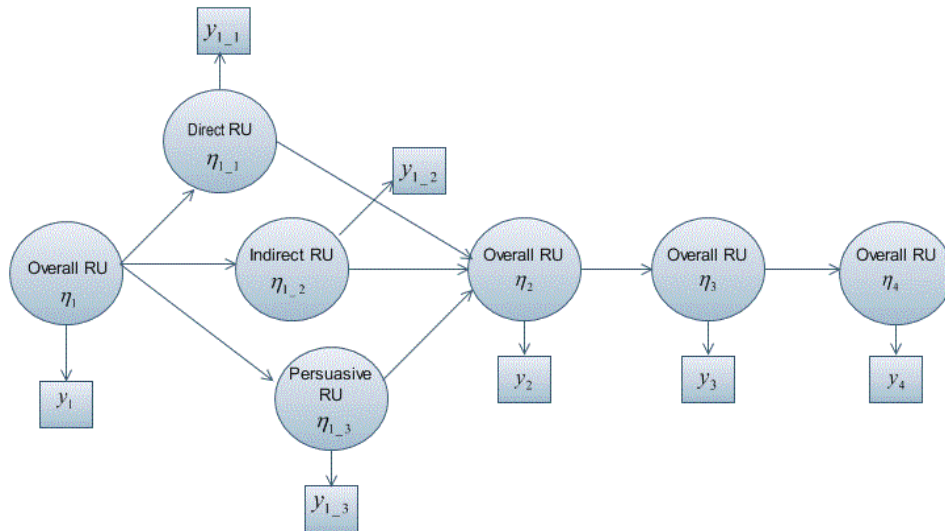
$y_{1\_1}$

Direct RU
$\eta_{1\_1}$

$y_{1\_2}$

Indirect RU
$\eta_{1\_2}$

Overall RU
$\eta_1$

$y_1$

Persuasive RU
$\eta_{1\_3}$

$y_{1\_3}$

Overall RU
$\eta_2$

$y_2$

Overall RU
$\eta_3$

$y_3$

Overall RU
$\eta_4$

$y_4$